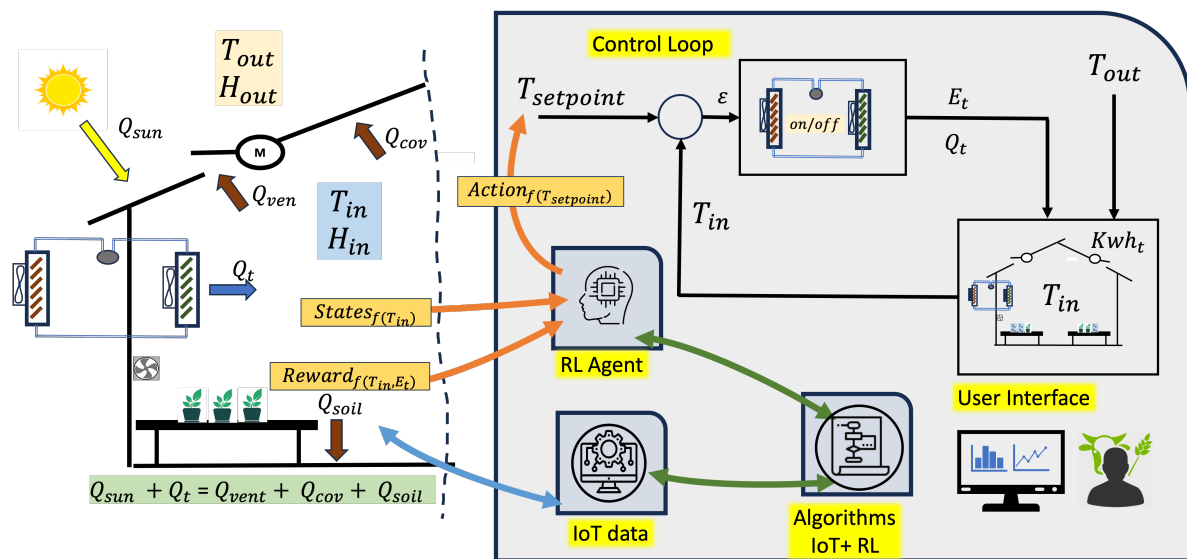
$T_{out}$
$H_{out}$

$Q_{sun}$

M

$Q_{cov}$

$Q_{ven}$

$T_{in}$
$H_{in}$

$Q_t$

$Action_{f(T_{setpoint})}$

$States_{f(T_{in})}$

$Reward_{f(T_{in},E_t)}$

$Q_{soil}$

$Q_{sun} + Q_t = Q_{vent} + Q_{cov} + Q_{soil}$

Control Loop

$T_{setpoint}$

$\varepsilon$

on/off

$E_t$

$Q_t$

$T_{out}$

$T_{in}$

$Kwh_t$

$T_{in}$

RL Agent

User Interface

IoT data

Algorithms
IoT+ RL